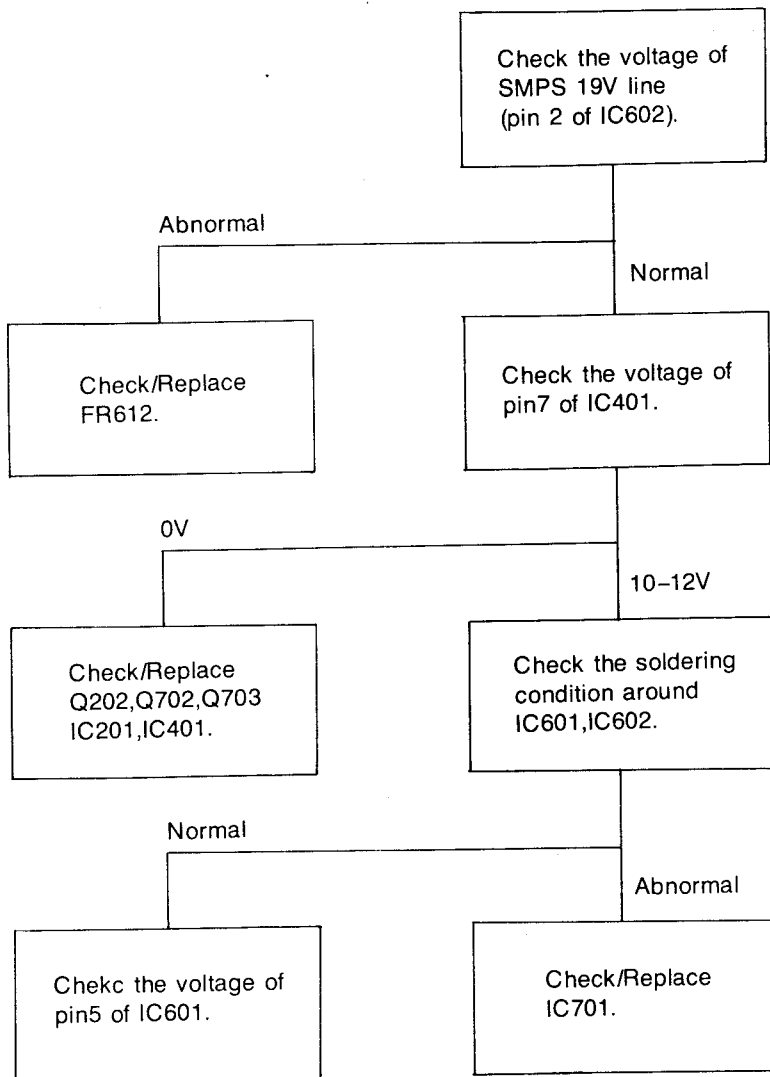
Check the voltage of SMPS 19V line (pin 2 of IC602).

Abnormal

Normal

Check/Replace FR612.

Check the voltage of pin7 of IC401.

0V

10–12V

Check/Replace Q202,Q702,Q703 IC201,IC401.

Check the soldering condition around IC601,IC602.

Normal

Abnormal

Chekc the voltage of pin5 of IC601.

Check/Replace IC701.